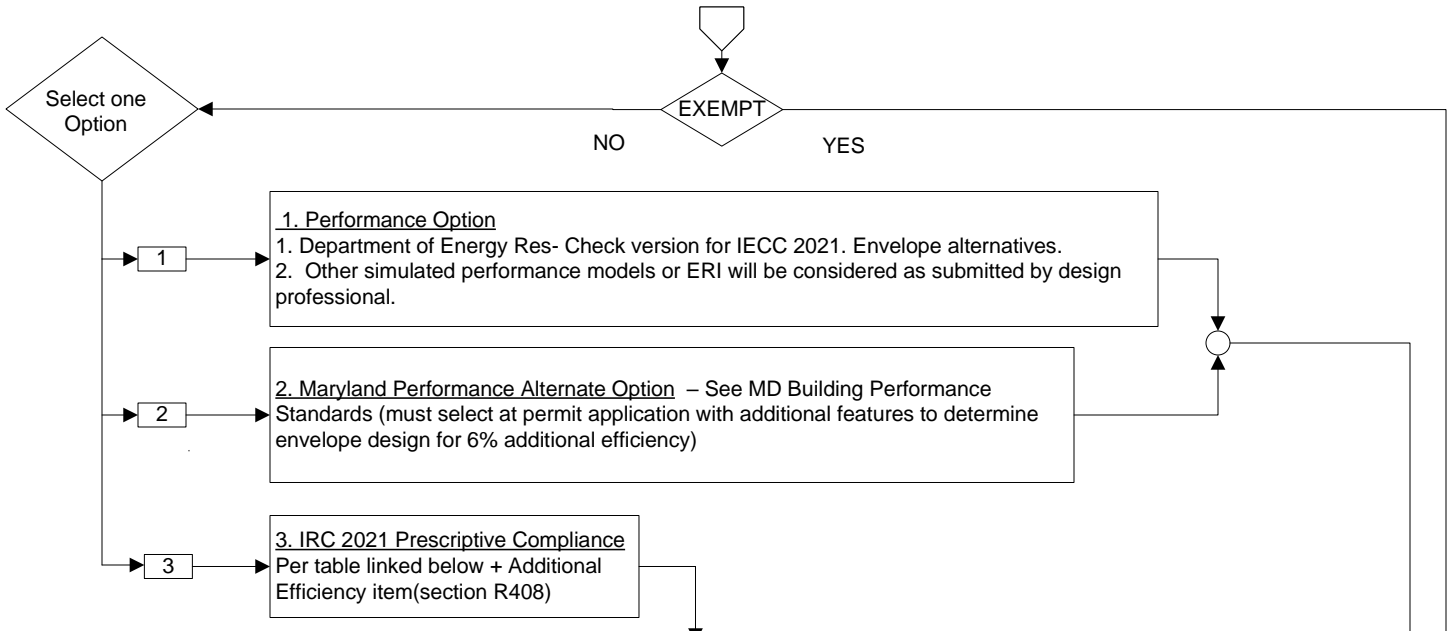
Select one Option

EXEMPT

NO

YES

1

1. Performance Option
1. Department of Energy Res- Check version for IECC 2021. Envelope alternatives.
2. Other simulated performance models or ERI will be considered as submitted by design professional.

2

2. Maryland Performance Alternate Option – See MD Building Performance Standards (must select at permit application with additional features to determine envelope design for 6% additional efficiency)

3

3. IRC 2021 Prescriptive Compliance
Per table linked below + Additional Efficiency item(section R408)